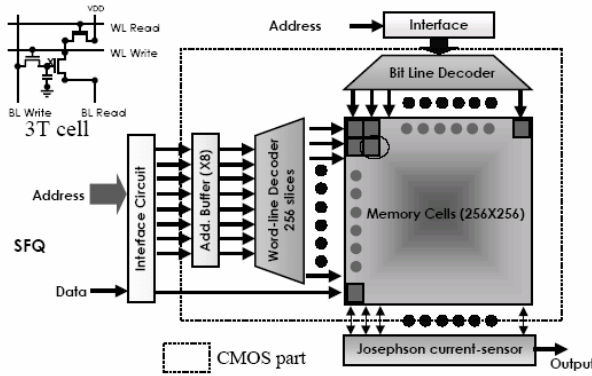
VDD
WL Read
WL Write
BL Write
BL Read
3T cell
Address
Interface
Bit Line Decoder
Address
SFQ
Interface Circuit
Add. Buffer (X8)
Word-line Decoder 256 slices
Memory Cells (256X256)
Data
CMOS part
Josephson current-sensor
Output